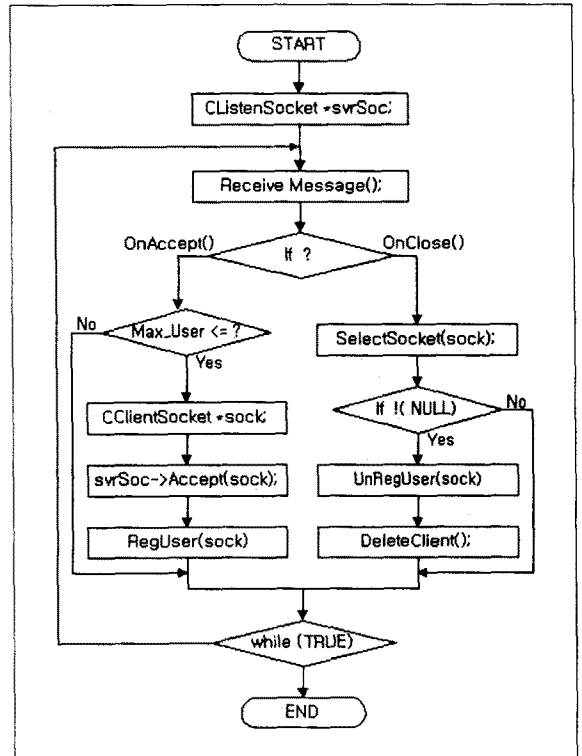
START

CListenSocket *svrSoc;

Receive Message();

OnAccept()

If ?

OnClose()

No

Max_User <= ?

Yes

SelectSocket(sock);

If !( NULL)

No

Yes

CClientSocket *sock;

svrSoc->Accept(sock);

UnRegUser(sock)

RegUser(sock)

DeleteClient();

while (TRUE)

END